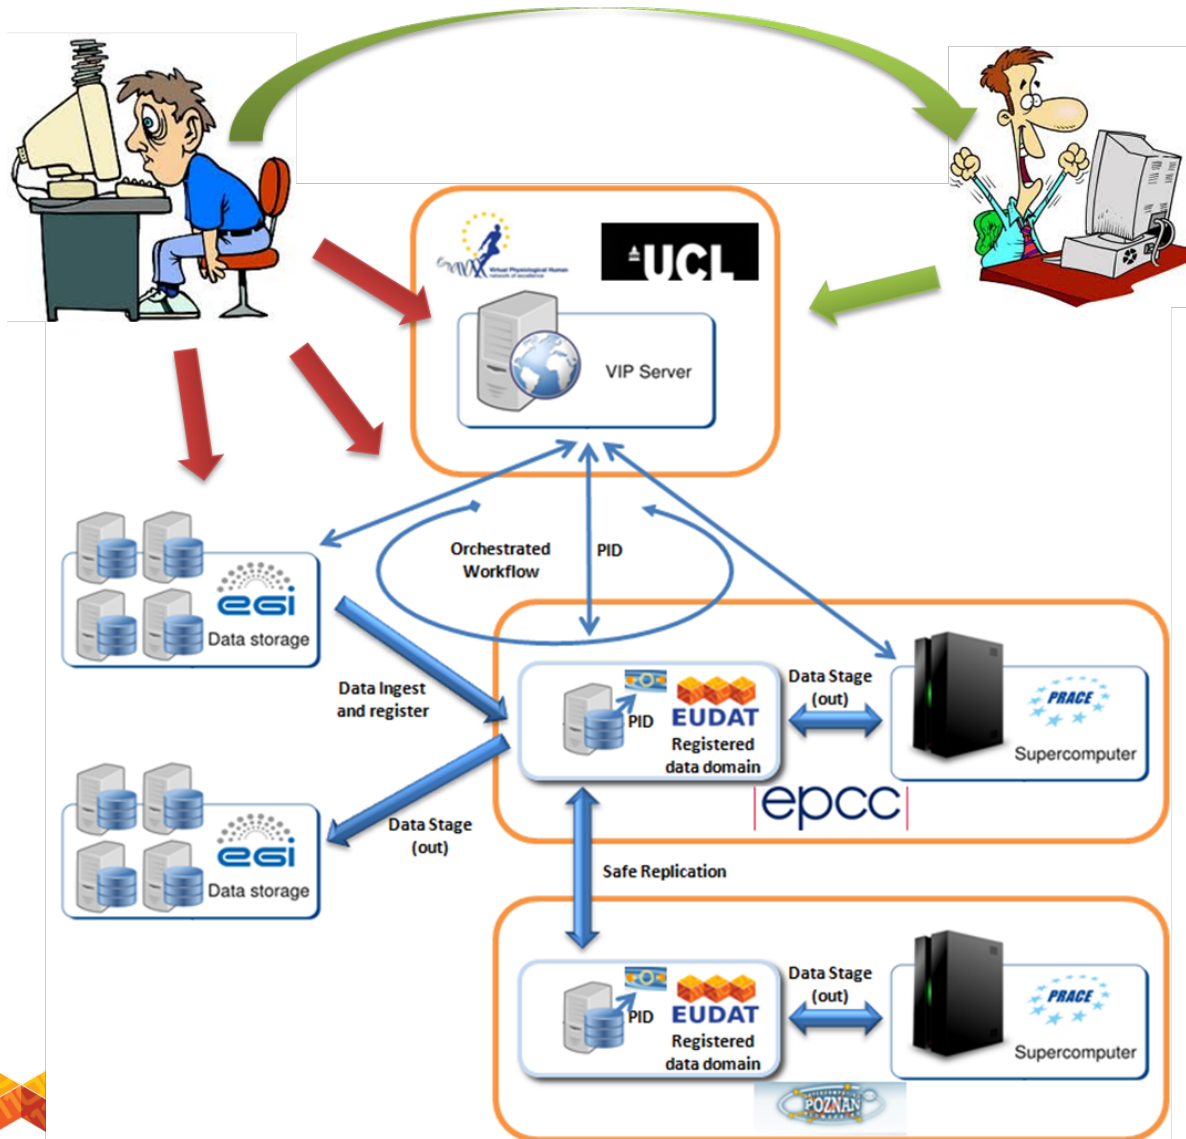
Virtual Physiological Human

UCL

VIP Server

Orchestrated Workflow

PID

egi Data storage

Data Ingest and register

PID EUDAT Registered data domain

Data Stage (out)

PRACE Supercomputer

epcc

egi Data storage

Data Stage (out)

Safe Replication

PID EUDAT Registered data domain

Data Stage (out)

PRACE Supercomputer

POZNAN